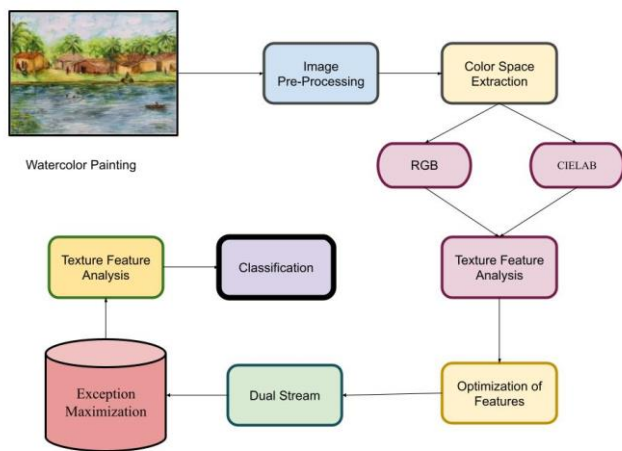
Watercolor Painting

Image Pre-Processing

Color Space Extraction

RGB

CIELAB

Texture Feature Analysis

Optimization of Features

Dual Stream

Exception Maximization

Texture Feature Analysis

Classification